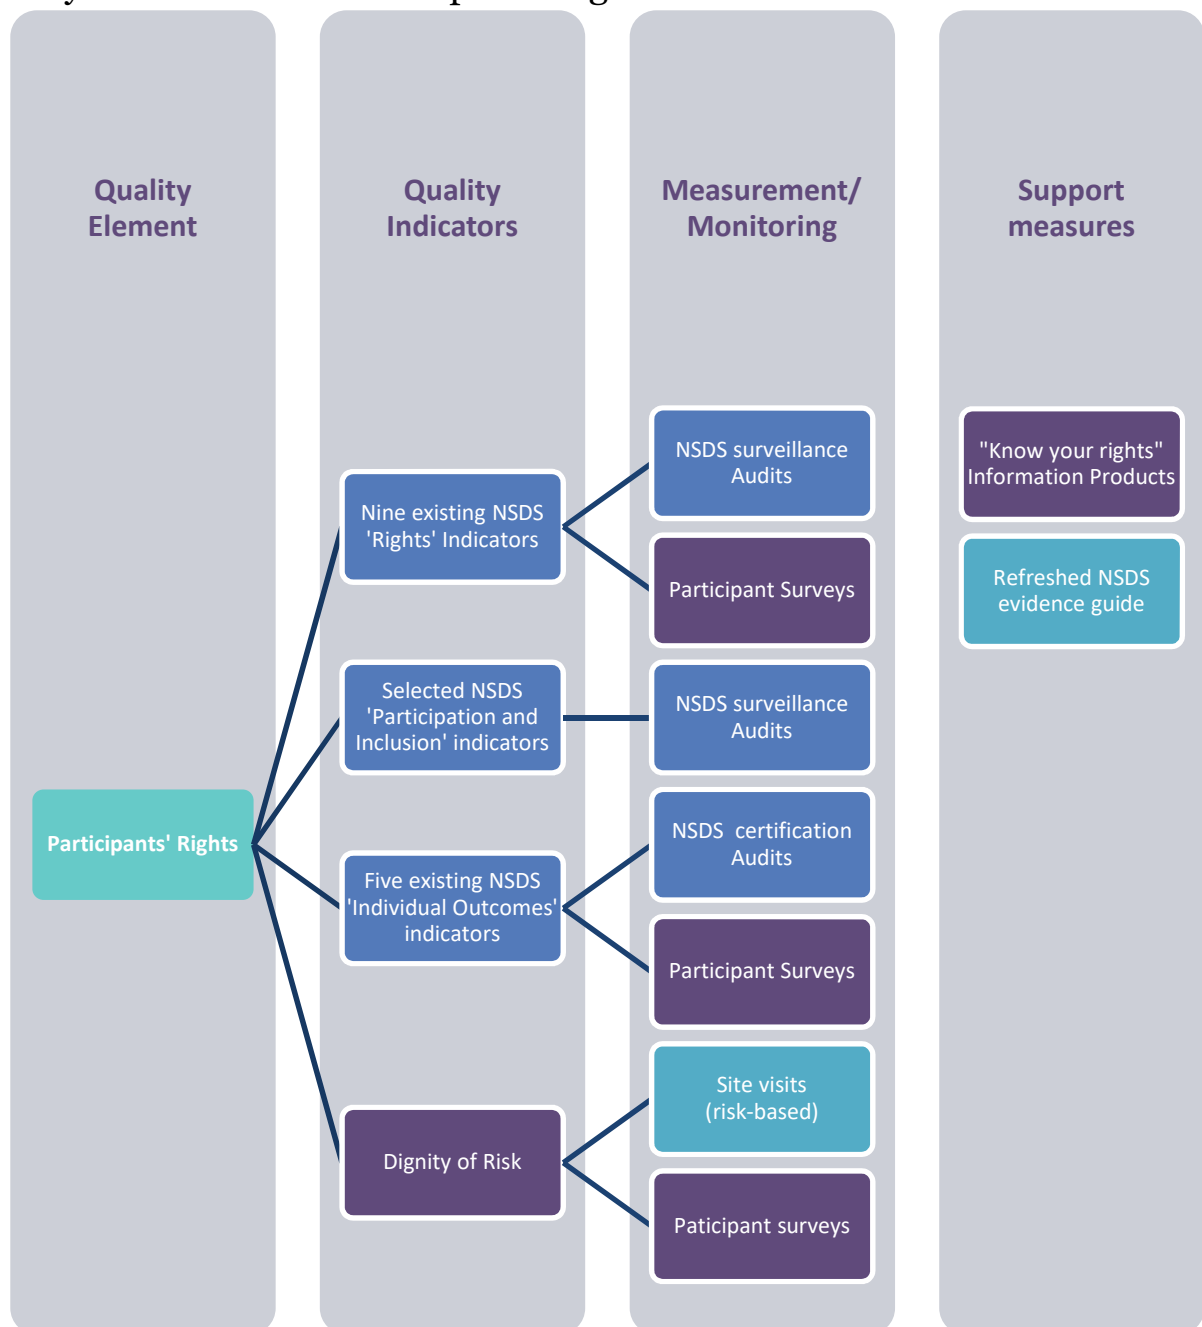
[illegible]

Quality Element

Quality Indicators

Measurement/ Monitoring

Support measures

Participants' Rights

Nine existing NSDS 'Rights' Indicators

Selected NSDS 'Participation and Inclusion' indicators

Five existing NSDS 'Individual Outcomes' indicators

Dignity of Risk

NSDS surveillance Audits

Participant Surveys

NSDS surveillance Audits

NSDS certification Audits

Participant Surveys

Site visits (risk-based)

Paticipant surveys

"Know your rights" Information Products

Refreshed NSDS evidence guide